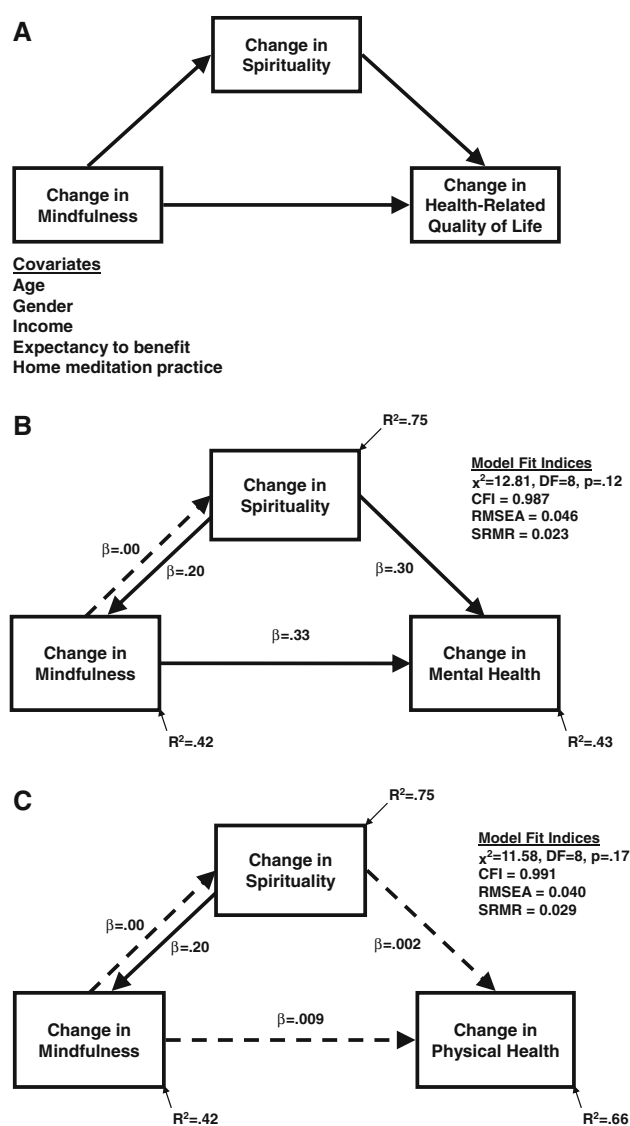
A

Change in Spirituality

Change in Mindfulness

Change in Health-Related Quality of Life

Covariates
Age
Gender
Income
Expectancy to benefit
Home meditation practice

B

$R^2$=.75

Model Fit Indices
$x^2$=12.81, DF=8, p=.12
CFI = 0.987
RMSEA = 0.046
SRMR = 0.023

Change in Spirituality

β=.00

β=.20

β=.30

β=.33

Change in Mindfulness

Change in Mental Health

$R^2$=.42

$R^2$=.43

C

$R^2$=.75

Model Fit Indices
$x^2$=11.58, DF=8, p=.17
CFI = 0.991
RMSEA = 0.040
SRMR = 0.029

Change in Spirituality

β=.00

β=.20

β=.002

β=.009

Change in Mindfulness

Change in Physical Health

$R^2$=.42

$R^2$=.66